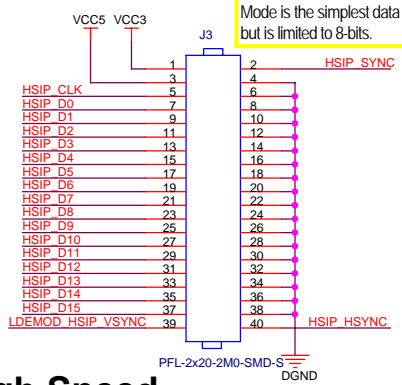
Mode is the simplest data but is limited to 8-bits.

VCC5 VCC3

J3

1 2 HSIP_SYNC
3 4
HSIP_CLK 5 6
HSIP_D0 7 8
HSIP_D1 9 10
HSIP_D2 11 12
HSIP_D3 13 14
HSIP_D4 15 16
HSIP_D5 17 18
HSIP_D6 19 20
HSIP_D7 21 22
HSIP_D8 23 24
HSIP_D9 25 26
HSIP_D10 27 28
HSIP_D11 29 30
HSIP_D12 31 32
HSIP_D13 33 34
HSIP_D14 35 36
HSIP_D15 37 38
LDEMOD_HSIP_VSYNC 39 40 HSIP_HSYNC

PFL-2x20-2M0-SMD-S

DGND

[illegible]gh Speed